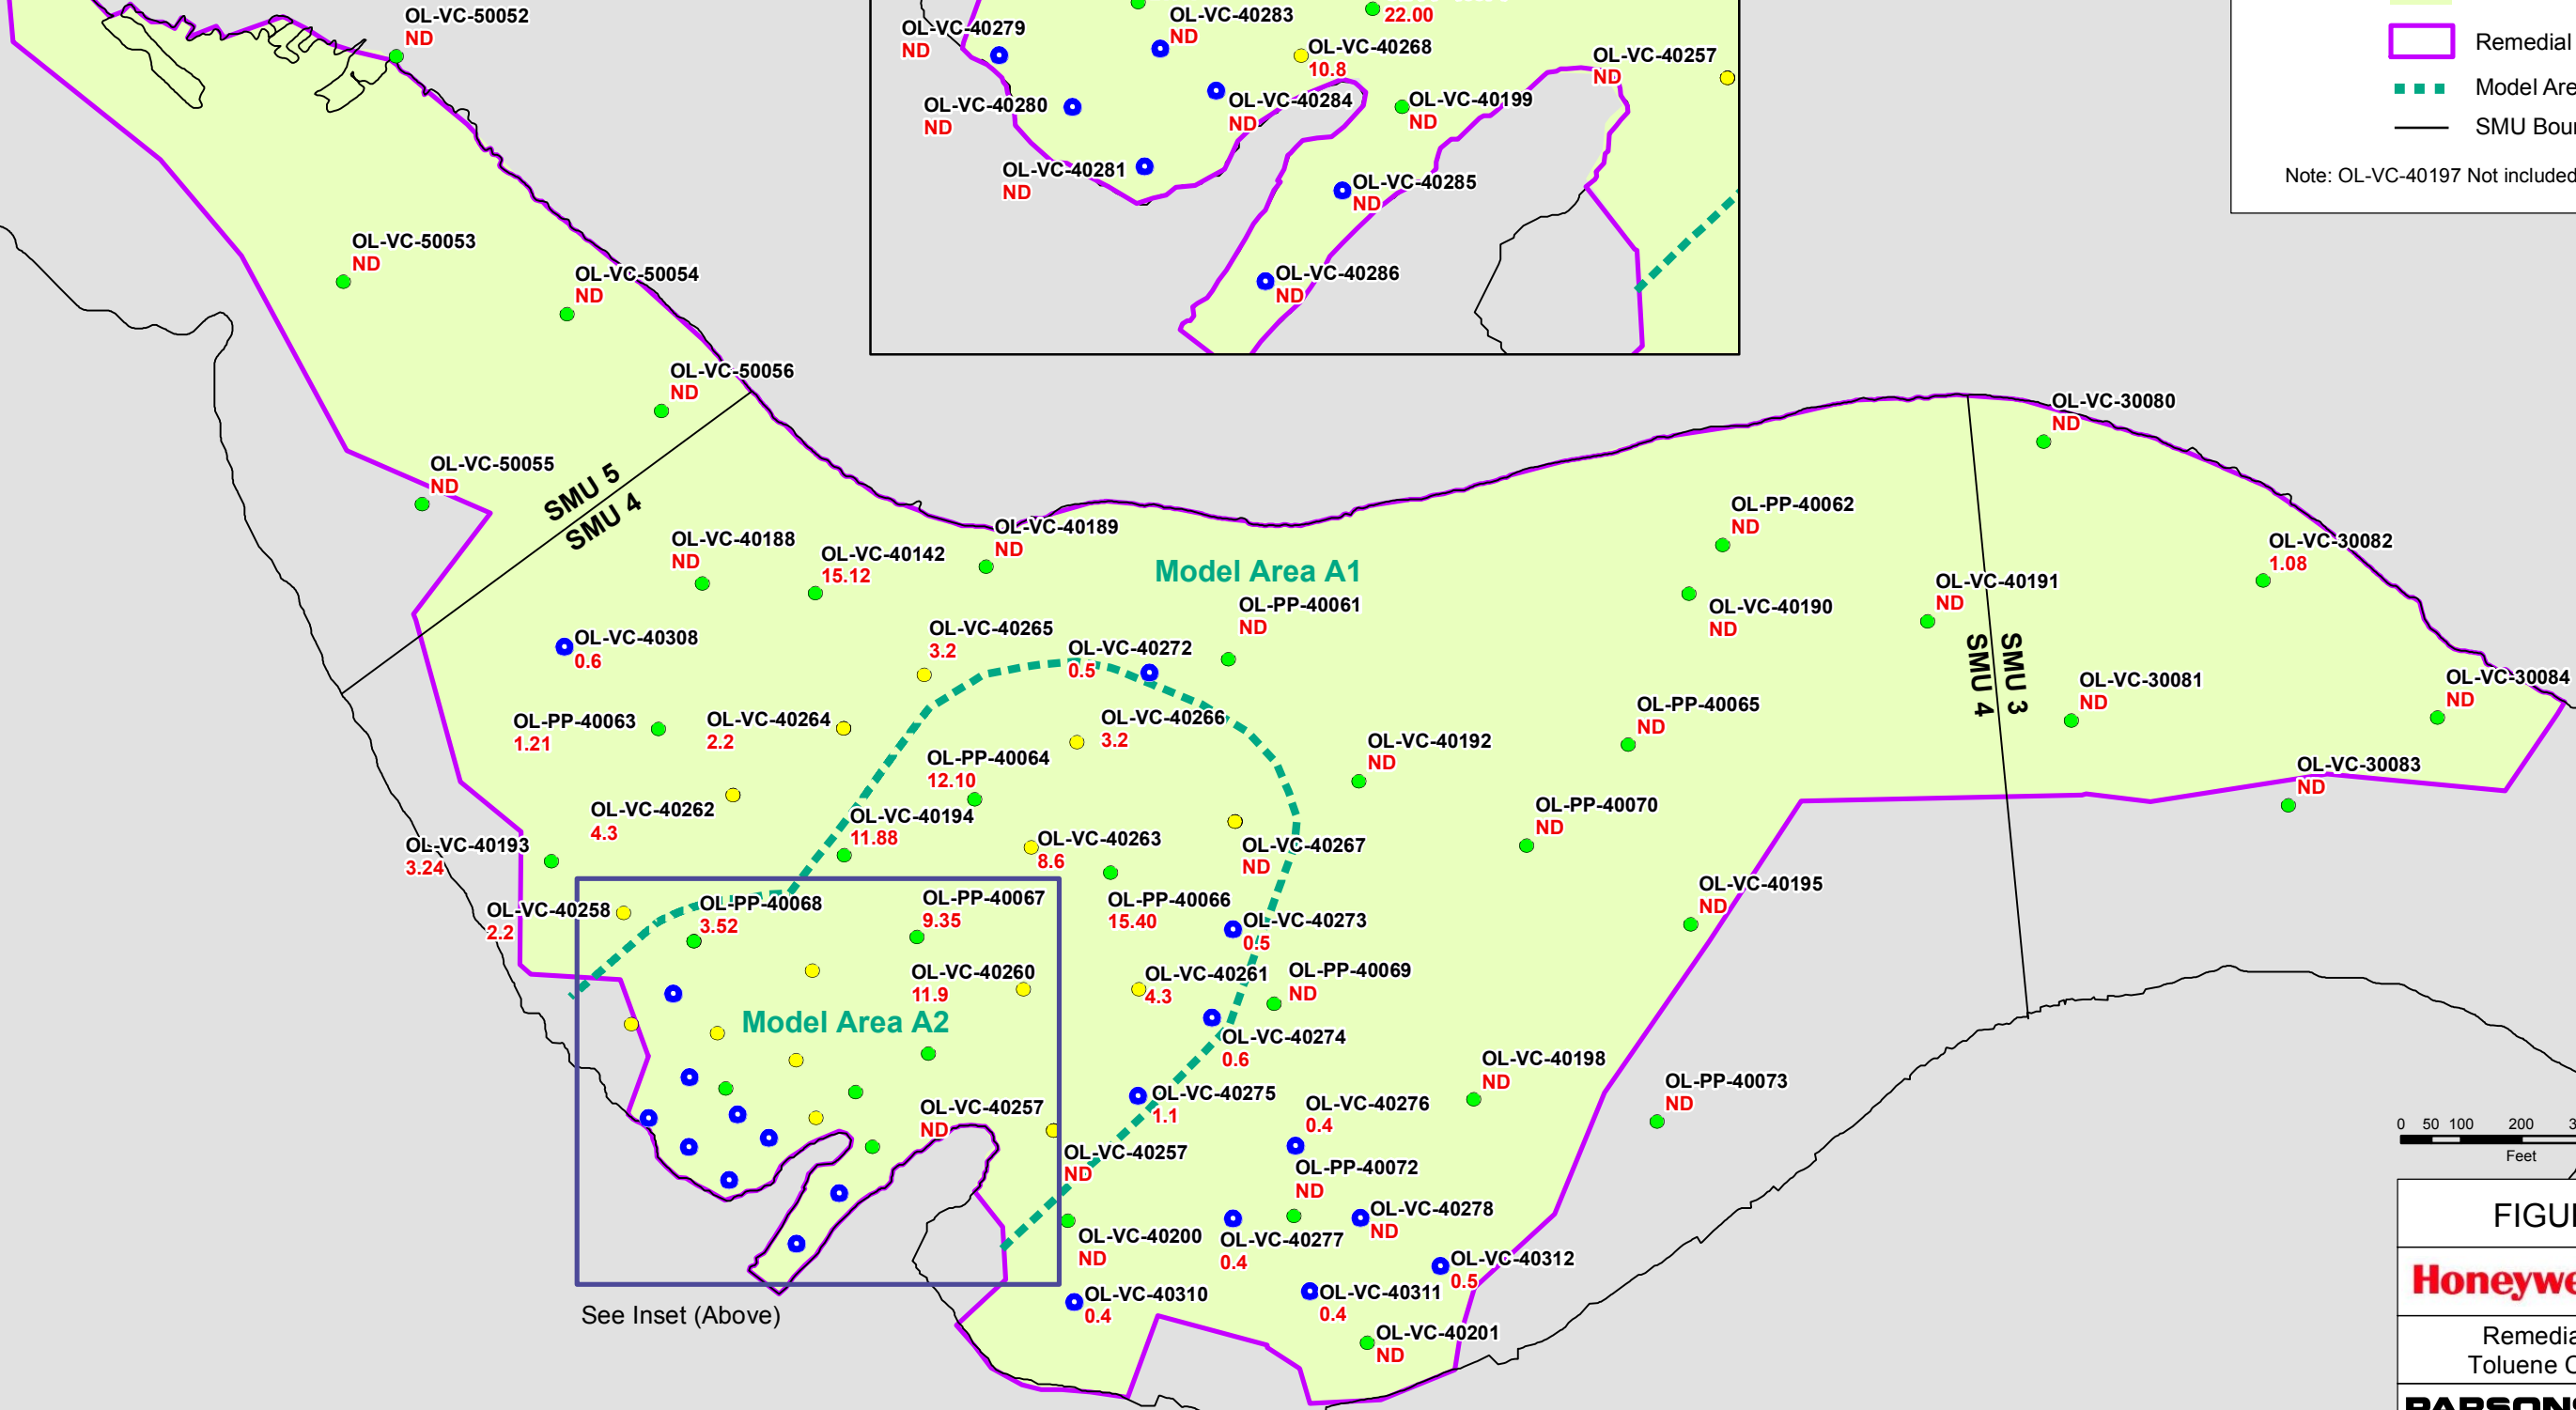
OL-VC-50052
ND

OL-VC-40279
ND
OL-VC-40283
ND
22.00
OL-VC-40268
10.8
OL-VC-40257
ND
OL-VC-40280
ND
OL-VC-40284
ND
OL-VC-40199
ND
OL-VC-40281
ND
OL-VC-40285
ND
OL-VC-40286
ND

Remedial
Model Are
SMU Bou
Note: OL-VC-40197 Not included

OL-VC-50053
ND
OL-VC-50054
ND
OL-VC-50056
ND
OL-VC-50055
ND
SMU 5
SMU 4
OL-VC-30080
ND
OL-PP-40062
ND
OL-VC-40189
ND
OL-VC-40188
ND
OL-VC-40142
15.12
Model Area A1
OL-VC-30082
1.08
OL-VC-40191
ND
OL-PP-40061
ND
OL-VC-40190
ND
OL-VC-40308
0.6
OL-VC-40265
3.2
OL-VC-40272
0.5
SMU 3
SMU 4
OL-VC-30081
ND
OL-VC-30084
ND
OL-PP-40063
1.21
OL-VC-40264
2.2
OL-VC-40266
3.2
OL-PP-40065
ND
OL-VC-40192
ND
OL-PP-40064
12.10
OL-VC-30083
ND
OL-VC-40262
4.3
OL-VC-40194
11.88
OL-PP-40070
ND
OL-VC-40193
3.24
OL-VC-40263
8.6
OL-VC-40267
ND
OL-VC-40195
ND
OL-VC-40258
2.2
OL-PP-40068
3.52
OL-PP-40067
9.35
OL-PP-40066
15.40
OL-VC-40273
0.5
OL-VC-40260
11.9
OL-VC-40261
4.3
OL-PP-40069
ND
Model Area A2
OL-VC-40274
0.6
OL-VC-40198
ND
OL-PP-40073
ND
OL-VC-40275
1.1
OL-VC-40276
0.4
OL-VC-40257
ND
OL-VC-40257
ND
OL-PP-40072
ND
0 50 100 200
Feet
OL-VC-40278
ND
OL-VC-40200
ND
OL-VC-40277
0.4
OL-VC-40312
0.5
FIGU
Honeywe
OL-VC-40310
0.4
OL-VC-40311
0.4
See Inset (Above)
OL-VC-40201
ND
Remedia
Toluene C
PARSON